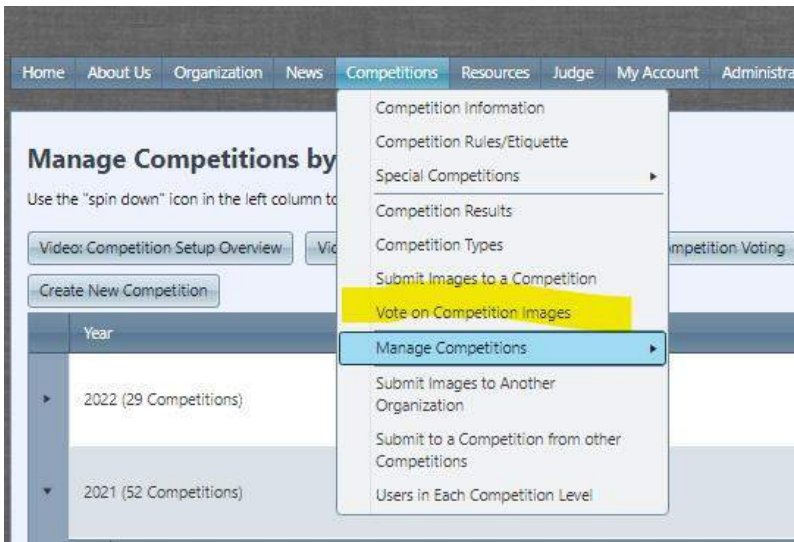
Home About Us Organization News Competitions Resources Judge My Account Administra

Manage Competitions by

Use the "spin down" icon in the left column to

Video: Competition Setup Overview Vi

mpetition Voting

Create New Competition

Year

2022 (29 Competitions)

2021 (52 Competitions)

Competition Information
Competition Rules/Etiquette
Special Competitions
Competition Results
Competition Types
Submit Images to a Competition
Vote on Competition Images
Manage Competitions
Submit Images to Another Organization
Submit to a Competition from other Competitions
Users in Each Competition Level